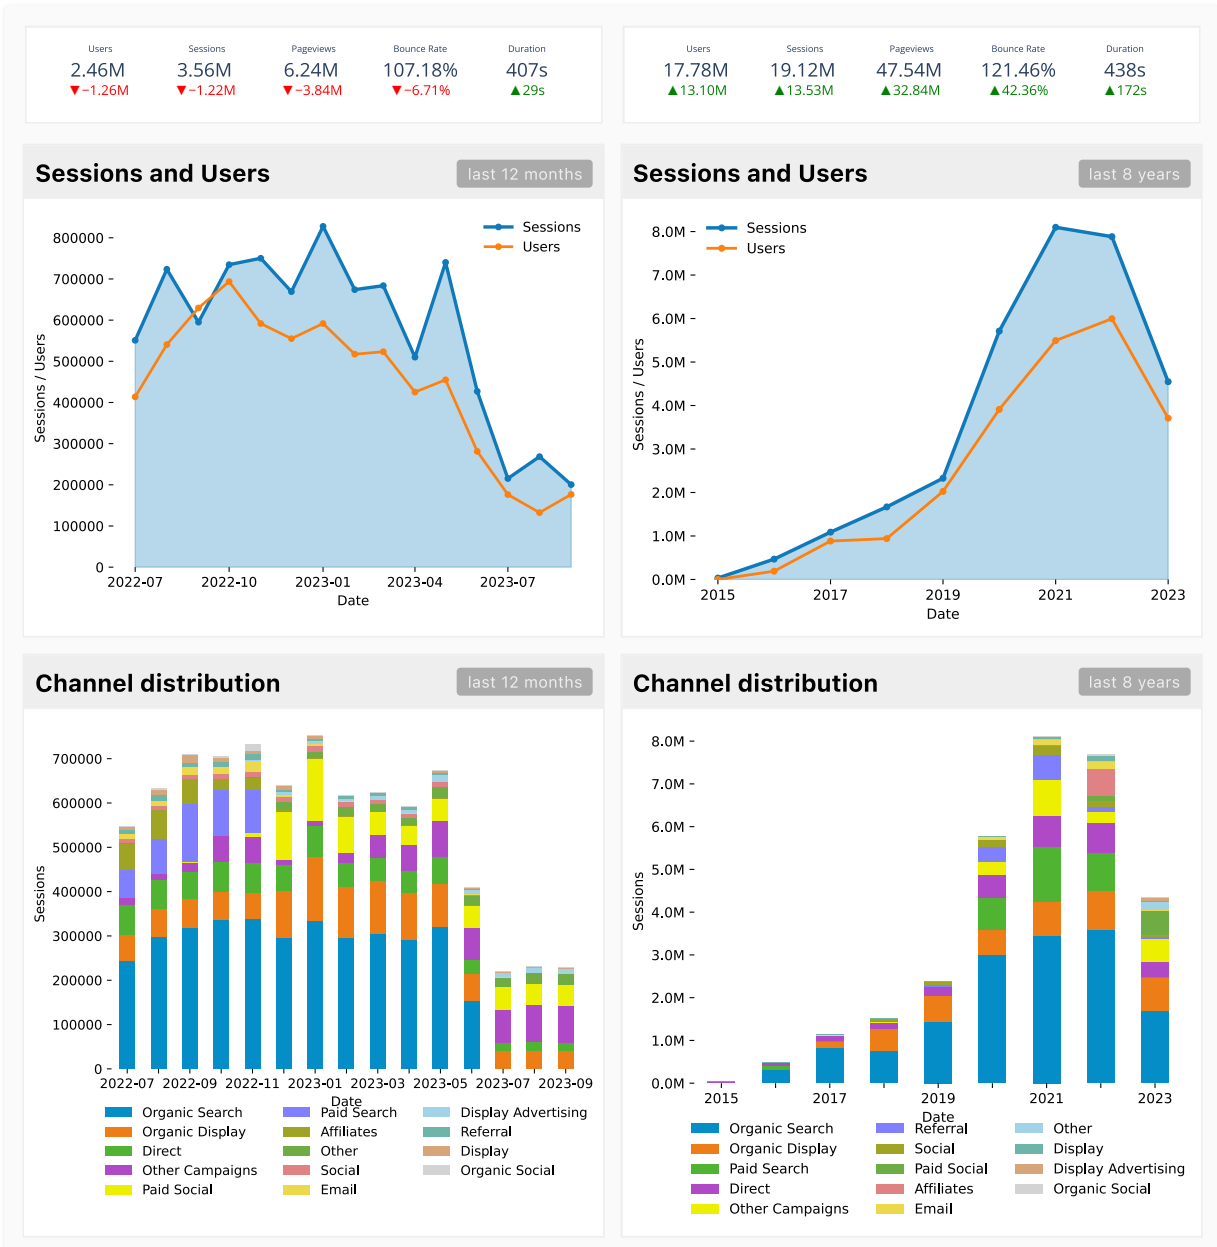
Users
2.46M
▼−1.26M

Sessions
3.56M
▼−1.22M

Pageviews
6.24M
▼−3.84M

Bounce Rate
107.18%
▼−6.71%

Duration
407s
▲29s

Users
17.78M
▲13.10M

Sessions
19.12M
▲13.53M

Pageviews
47.54M
▲32.84M

Bounce Rate
121.46%
▲42.36%

Duration
438s
▲172s

Sessions and Users

last 12 months

Sessions
Users

800000
700000
600000
500000
400000
300000
200000
100000
0

Sessions / Users

2022-07
2022-10
2023-01
2023-04
2023-07

Date

Sessions and Users

last 8 years

Sessions
Users

8.0M
7.0M
6.0M
5.0M
4.0M
3.0M
2.0M
1.0M
0.0M

Sessions / Users

2015
2017
2019
2021
2023

Date

Channel distribution

last 12 months

700000
600000
500000
400000
300000
200000
100000
0

Sessions

2022-07
2022-09
2022-11
2023-01
2023-03
2023-05
2023-07
2023-09

Date

Organic Search
Organic Display
Direct
Other Campaigns
Paid Social
Paid Search
Affiliates
Other
Social
Email
Display Advertising
Referral
Display
Organic Social

Channel distribution

last 8 years

8.0M
7.0M
6.0M
5.0M
4.0M
3.0M
2.0M
1.0M
0.0M

Sessions

2015
2017
2019
2021
2023

Date

Organic Search
Organic Display
Paid Search
Direct
Other Campaigns
Referral
Social
Paid Social
Affiliates
Email
Other
Display
Display Advertising
Organic Social